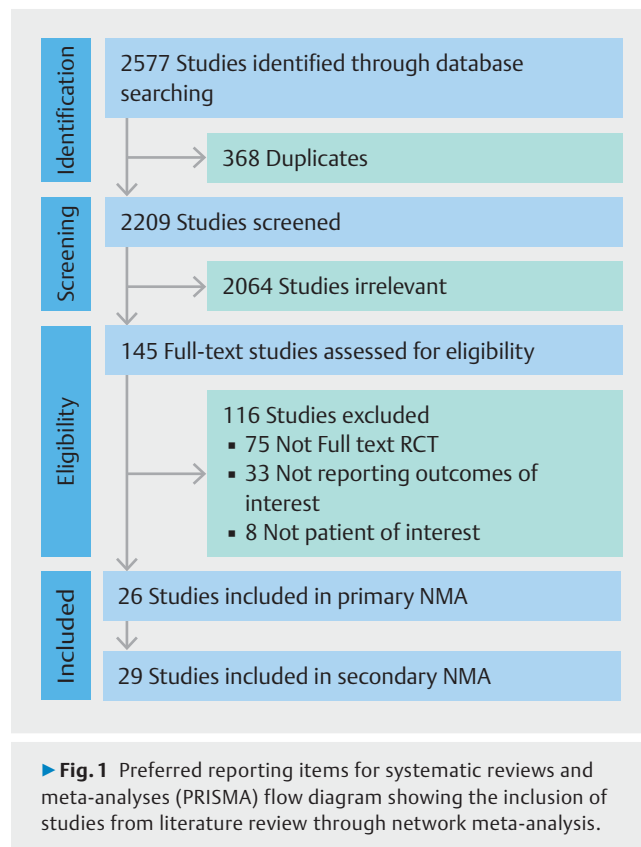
Identification

2577 Studies identified through database searching

368 Duplicates

Screening

2209 Studies screened

2064 Studies irrelevant

Eligibility

145 Full-text studies assessed for eligibility

116 Studies excluded
▪ 75 Not Full text RCT
▪ 33 Not reporting outcomes of interest
▪ 8 Not patient of interest

Included

26 Studies included in primary NMA

29 Studies included in secondary NMA

▶ Fig. 1 Preferred reporting items for systematic reviews and meta-analyses (PRISMA) flow diagram showing the inclusion of studies from literature review through network meta-analysis.